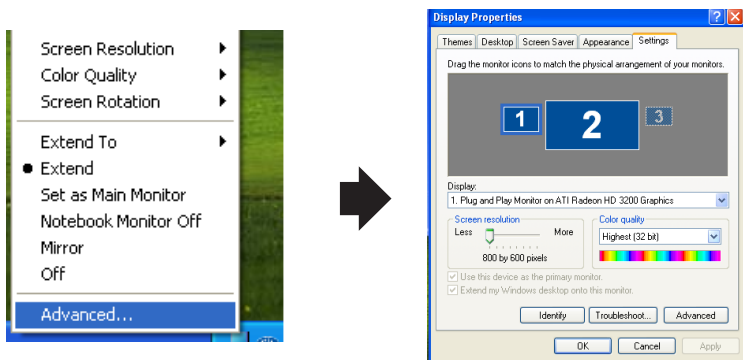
Screen Resolution
Color Quality
Screen Rotation
Extend To
Extend
Set as Main Monitor
Notebook Monitor Off
Mirror
Off
Advanced...

Display Properties
Themes | Desktop | Screen Saver | Appearance | Settings
Drag the monitor icons to match the physical arrangement of your monitors.
1
2
3
Display:
1. Plug and Play Monitor on ATI Radeon HD 3200 Graphics
Screen resolution
Less
More
800 by 600 pixels
Color quality
Highest (32 bit)
Use this device as the primary monitor.
Extend my Windows desktop onto this monitor.
Identify
Troubleshoot...
Advanced
OK
Cancel
Apply